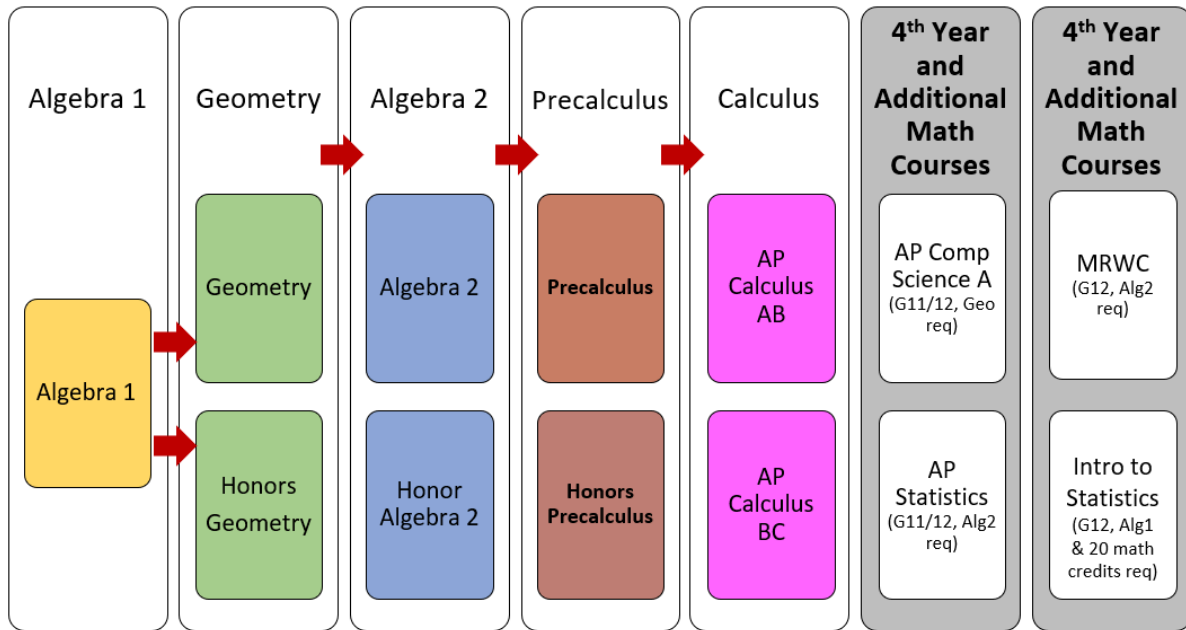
Algebra 1

Algebra 1

Geometry

Geometry

Honors Geometry

Algebra 2

Algebra 2

Honor Algebra 2

Precalculus

Precalculus

Honors Precalculus

Calculus

AP Calculus AB

AP Calculus BC

$4^{th}$ Year and Additional Math Courses

AP Comp Science A (G11/12, Geo req)

AP Statistics (G11/12, Alg2 req)

$4^{th}$ Year and Additional Math Courses

MRWC (G12, Alg2 req)

Intro to Statistics (G12, Alg1 & 20 math credits req)